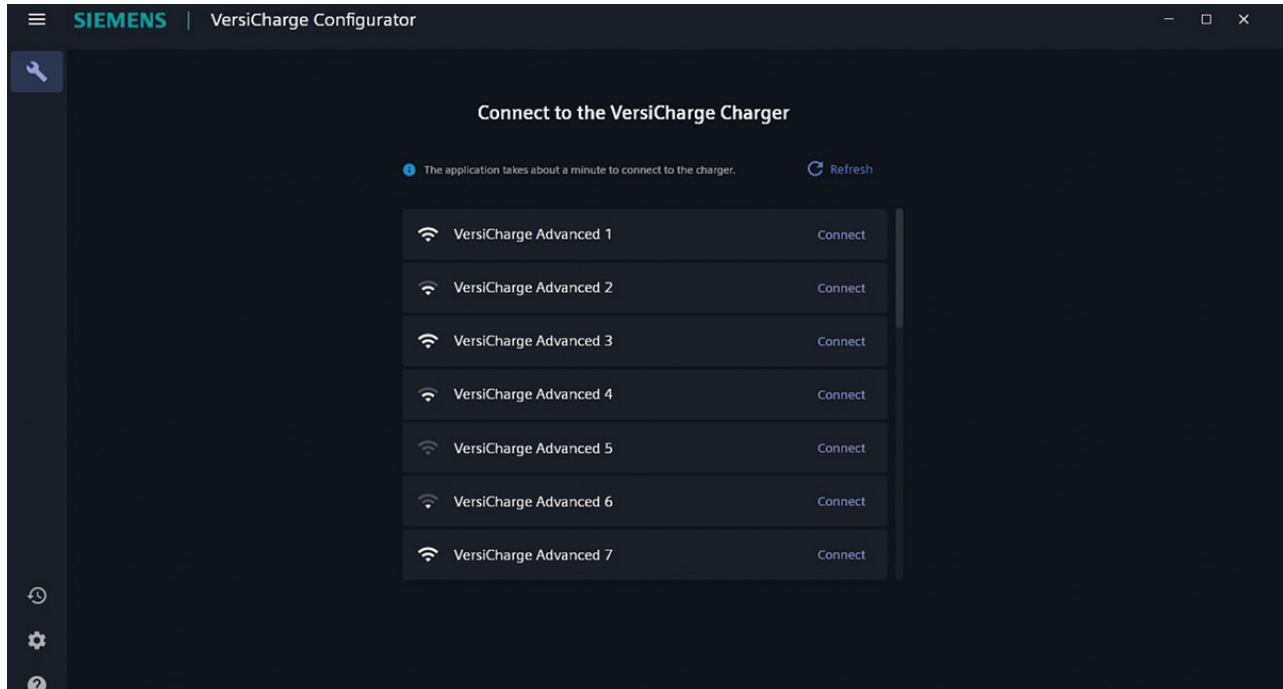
SIEMENS | VersiCharge Configurator

Connect to the VersiCharge Charger

The application takes about a minute to connect to the charger.

Refresh

VersiCharge Advanced 1 Connect
VersiCharge Advanced 2 Connect
VersiCharge Advanced 3 Connect
VersiCharge Advanced 4 Connect
VersiCharge Advanced 5 Connect
VersiCharge Advanced 6 Connect
VersiCharge Advanced 7 Connect